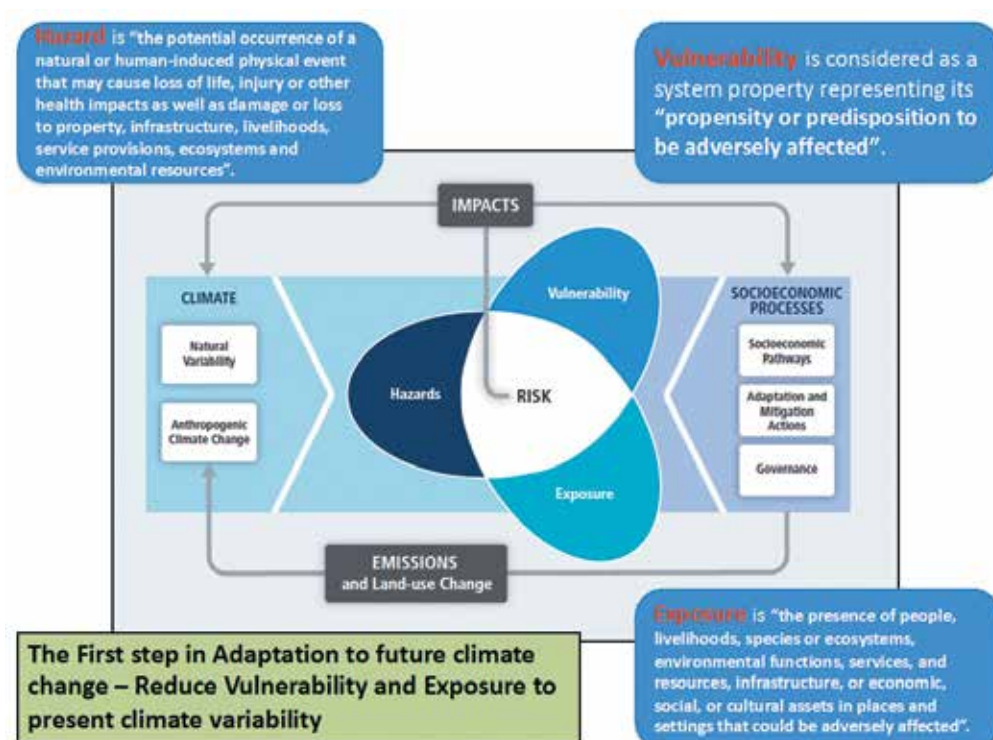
Hazard is "the potential occurrence of a natural or human-induced physical event that may cause loss of life, injury or other health impacts as well as damage or loss to property, infrastructure, livelihoods, service provisions, ecosystems and environmental resources".

Vulnerability is considered as a system property representing its "propensity or predisposition to be adversely affected".

IMPACTS

CLIMATE

Natural Variability

Anthropogenic Climate Change

Vulnerability

Hazards

RISK

Exposure

SOCIOECONOMIC PROCESSES

Socioeconomic Pathways

Adaptation and Mitigation Actions

Governance

EMISSIONS and Land-use Change

The First step in Adaptation to future climate change – Reduce Vulnerability and Exposure to present climate variability

Exposure is "the presence of people, livelihoods, species or ecosystems, environmental functions, services, and resources, infrastructure, or economic, social, or cultural assets in places and settings that could be adversely affected".